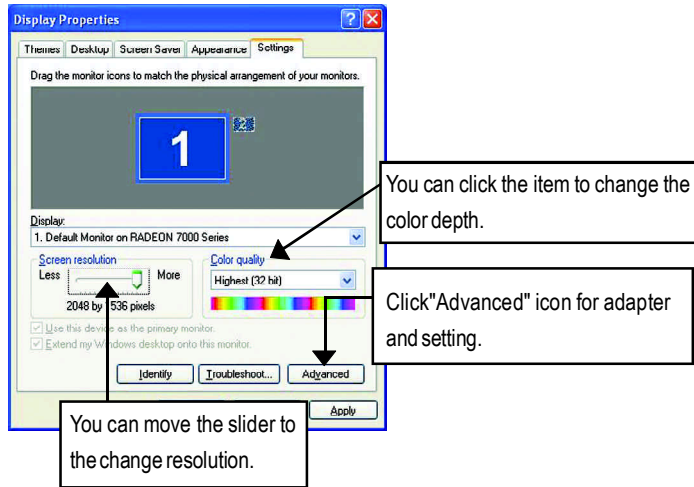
Display Properties

Themes | Desktop | Screen Saver | Appearance | Settings

Drag the monitor icons to match the physical arrangement of your monitors.

1

2

Display:
1. Default Monitor on RADEON 7000 Series

Screen resolution
Less More
2048 by 1536 pixels

Color quality
Highest (32 bit)

Use this device as the primary monitor.
Extend my Windows desktop onto this monitor.

Identify | Troubleshoot... | Advanced

Apply

You can click the item to change the color depth.

Click"Advanced" icon for adapter and setting.

You can move the slider to the change resolution.